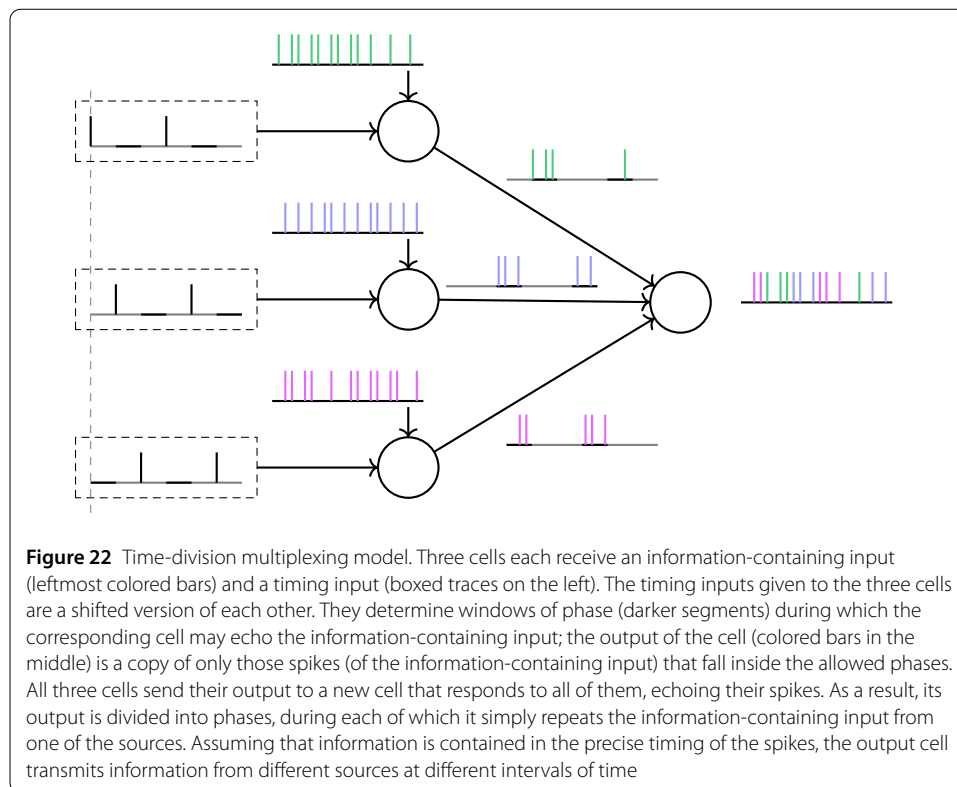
**Figure 22** Time-division multiplexing model. Three cells each receive an information-containing input (leftmost colored bars) and a timing input (boxed traces on the left). The timing inputs given to the three cells are a shifted version of each other. They determine windows of phase (darker segments) during which the corresponding cell may echo the information-containing input; the output of the cell (colored bars in the middle) is a copy of only those spikes (of the information-containing input) that fall inside the allowed phases. All three cells send their output to a new cell that responds to all of them, echoing their spikes. As a result, its output is divided into phases, during each of which it simply repeats the information-containing input from one of the sources. Assuming that information is contained in the precise timing of the spikes, the output cell transmits information from different sources at different intervals of time